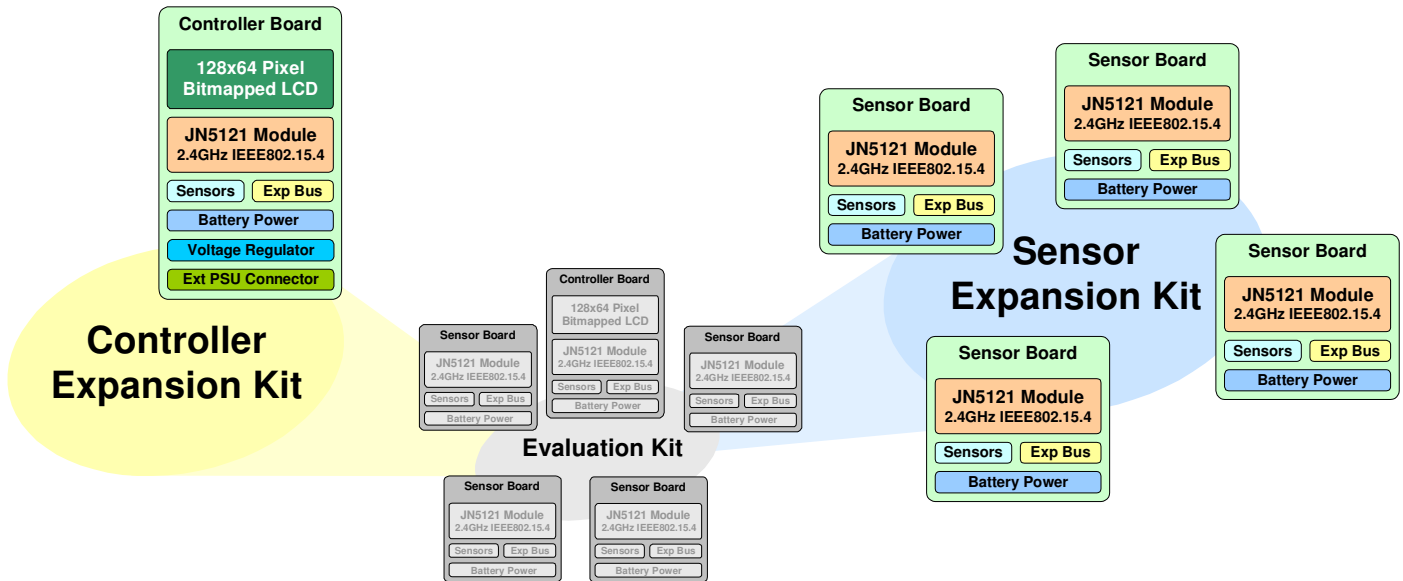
Controller Board
128x64 Pixel Bitmapped LCD
JN5121 Module
2.4GHz IEEE802.15.4
Sensors
Exp Bus
Battery Power
Voltage Regulator
Ext PSU Connector

Controller Expansion Kit

Sensor Board
JN5121 Module
2.4GHz IEEE802.15.4
Sensors
Exp Bus
Battery Power

Controller Board
128x64 Pixel Bitmapped LCD
JN5121 Module
2.4GHz IEEE802.15.4
Sensors
Exp Bus
Battery Power

Sensor Board
JN5121 Module
2.4GHz IEEE802.15.4
Sensors
Exp Bus
Battery Power

Evaluation Kit

Sensor Board
JN5121 Module
2.4GHz IEEE802.15.4
Sensors
Exp Bus
Battery Power

Sensor Board
JN5121 Module
2.4GHz IEEE802.15.4
Sensors
Exp Bus
Battery Power

Sensor Board
JN5121 Module
2.4GHz IEEE802.15.4
Sensors
Exp Bus
Battery Power

Sensor Board
JN5121 Module
2.4GHz IEEE802.15.4
Sensors
Exp Bus
Battery Power

Sensor Expansion Kit

Sensor Board
JN5121 Module
2.4GHz IEEE802.15.4
Sensors
Exp Bus
Battery Power

Sensor Board
JN5121 Module
2.4GHz IEEE802.15.4
Sensors
Exp Bus
Battery Power